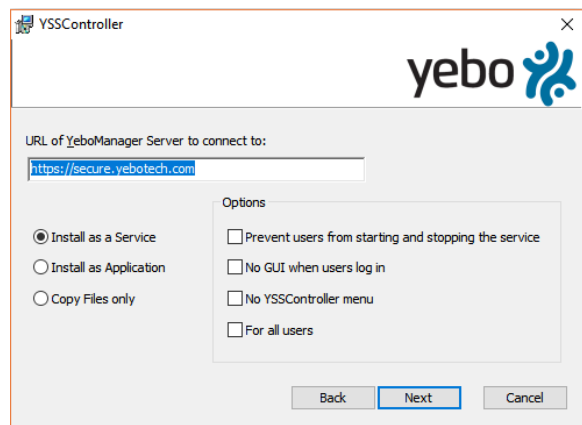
YSSController

×

yebo

URL of YeboManager Server to connect to:

https://secure.yebotech.com

Options

Install as a Service

Install as Application

Copy Files only

Prevent users from starting and stopping the service

No GUI when users log in

No YSSController menu

For all users

Back

Next

Cancel